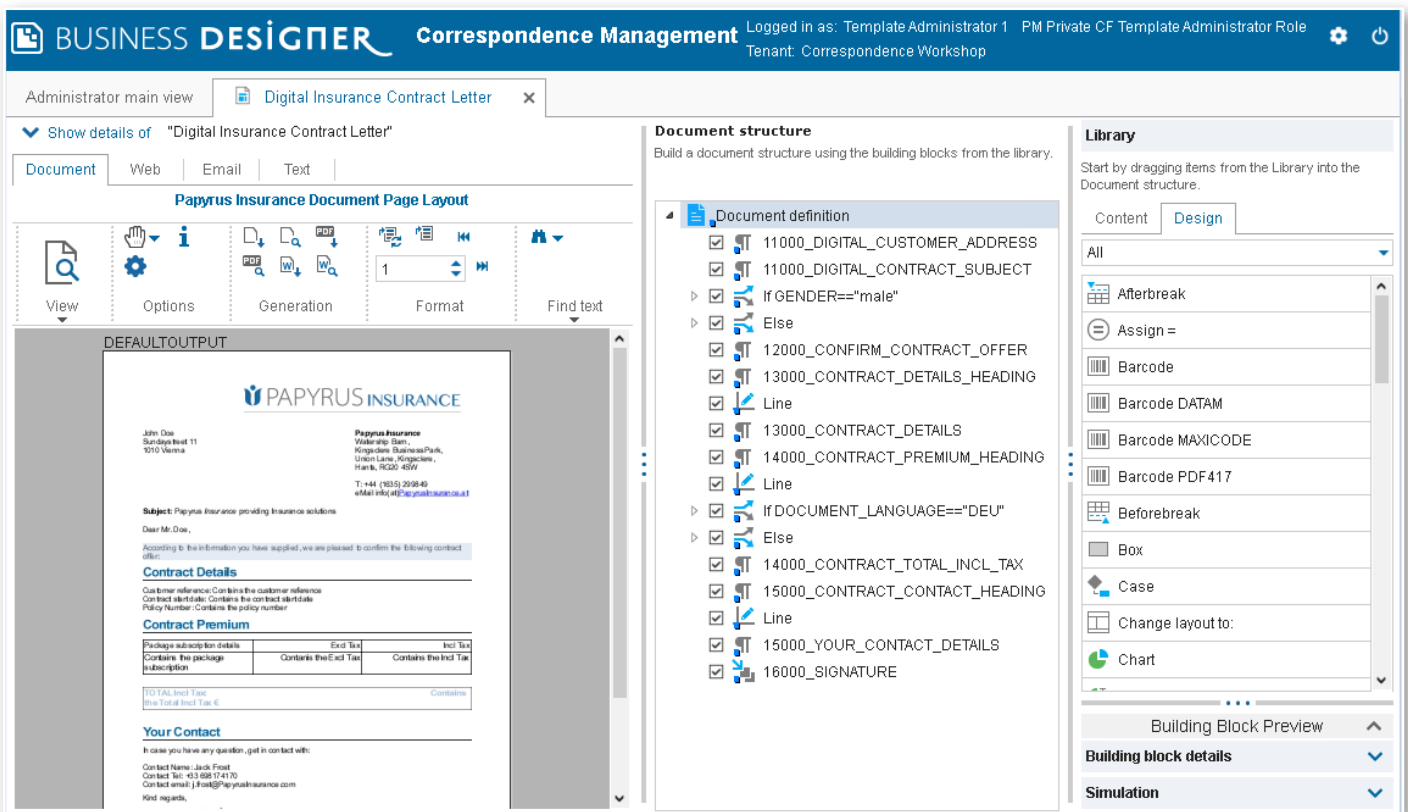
BUSINESS DESIGNER Correspondence Management Logged in as: Template Administrator 1 PM Private CF Template Administrator Role
Tenant: Correspondence Workshop

Administrator main view | Digital Insurance Contract Letter

Show details of "Digital Insurance Contract Letter"

Document | Web | Email | Text

Papyrus Insurance Document Page Layout

View | Options | Generation | Format | Find text

1

DEFAULTOUTPUT

PAPYRUS INSURANCE

John Doe
Sundaystreet 11
1010 Vienna

Papyrus Insurance
Waterside Barn,
Kingsclere Business Park,
Union Lane, Kingsclere,
Hants, RG20 4SW

T: +44 (1635) 299849
eMail info(at)papyrusinsurance.at

Subject: Papyrus Insurance providing Insurance solutions

Dear Mr. Doe,

According to the information you have supplied, we are pleased to confirm the following contract offer:

Contract Details

Customer reference: Contains the customer reference
Contract start date: Contains the contract start date
Policy Number: Contains the policy number

Contract Premium

| Package subscription details | Excl Tax | Incl Tax |
|---|---|---|
| Contains the package subscription | Contains the Excl Tax | Contains the Incl Tax |

TOTAL Incl Tax Contains the Total Incl Tax €

Your Contact

In case you have any question, get in contact with:

Contact Name: Jack Frost
Contact Tel: +33 698174170
Contact email: j.frost@PapyrusInsurance.com

Kind regards,

Document structure
Build a document structure using the building blocks from the library.

Document definition
11000_DIGITAL_CUSTOMER_ADDRESS
11000_DIGITAL_CONTRACT_SUBJECT
If GENDER=="male"
Else
12000_CONFIRM_CONTRACT_OFFER
13000_CONTRACT_DETAILS_HEADING
Line
13000_CONTRACT_DETAILS
14000_CONTRACT_PREMIUM_HEADING
Line
If DOCUMENT_LANGUAGE=="DEU"
Else
14000_CONTRACT_TOTAL_INCL_TAX
15000_CONTRACT_CONTACT_HEADING
Line
15000_YOUR_CONTACT_DETAILS
16000_SIGNATURE

Library
Start by dragging items from the Library into the Document structure.

Content | Design

All

Afterbreak
Assign =
Barcode
Barcode DATAM
Barcode MAXICODE
Barcode PDF417
Beforebreak
Box
Case
Change layout to:
Chart

Building Block Preview
Building block details
Simulation